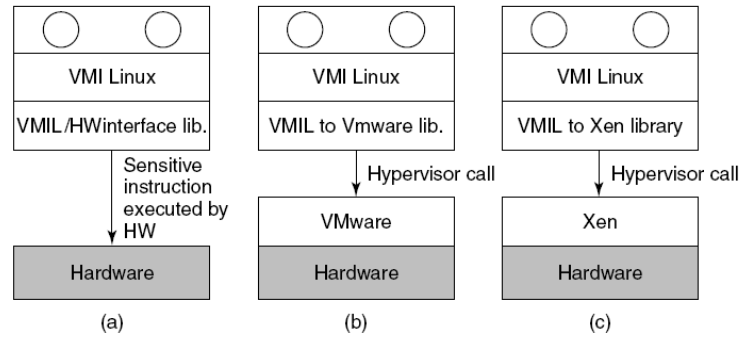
VMI Linux

VMIL/HWinterface lib.

Sensitive instruction executed by HW

Hardware

(a)

VMI Linux

VMIL to Vmware lib.

Hypervisor call

VMware

Hardware

(b)

VMI Linux

VMIL to Xen library

Hypervisor call

Xen

Hardware

(c)